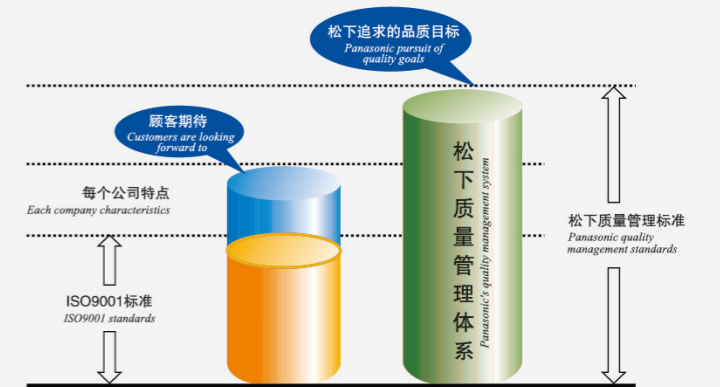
松下追求的品质目标
Panasonic pursuit of quality goals

顾客期待
Customers are looking forward to

每个公司特点
Each company characteristics

ISO9001标准
ISO9001 standards

松下质量管理体系
Panasonic's quality management system

松下质量管理标准
Panasonic quality management standards